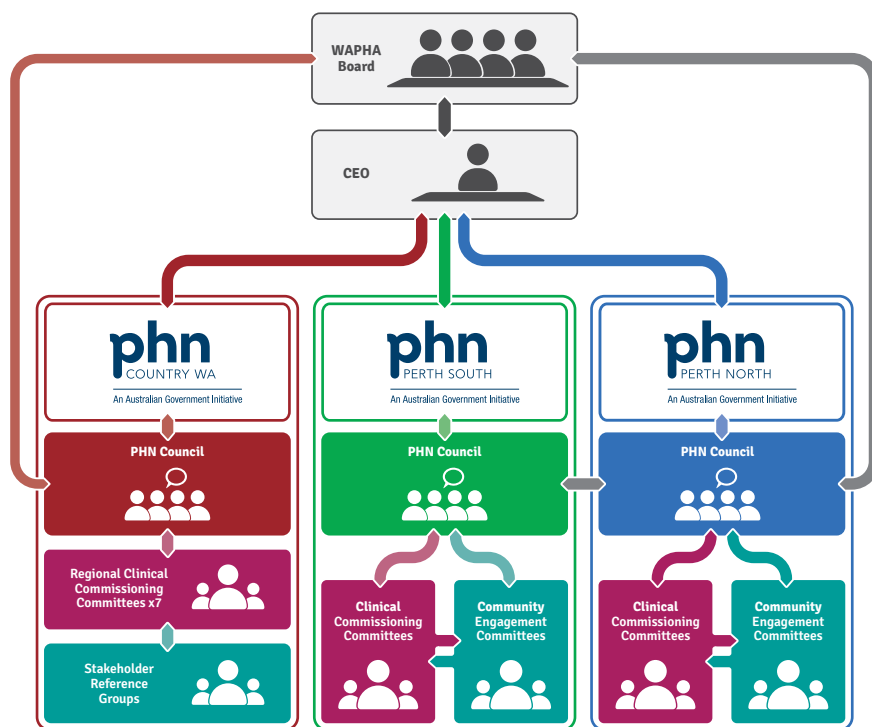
WAPHA Board

CEO

phn
COUNTRY WA
An Australian Government Initiative

PHN Council

Regional Clinical Commissioning Committees x7

Stakeholder Reference Groups

phn
PERTH SOUTH
An Australian Government Initiative

PHN Council

Clinical Commissioning Committees

Community Engagement Committees

phn
PERTH NORTH
An Australian Government Initiative

PHN Council

Clinical Commissioning Committees

Community Engagement Committees